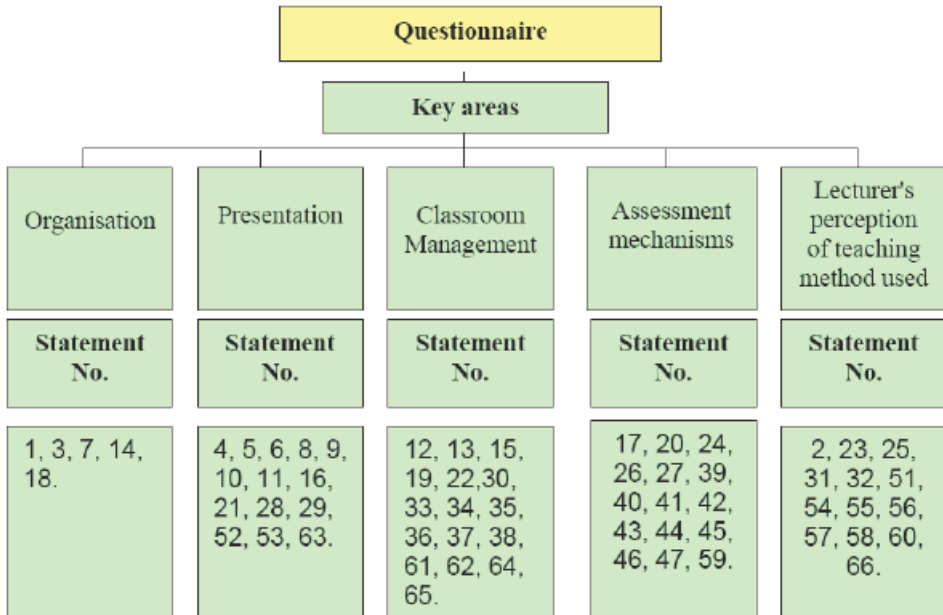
Questionnaire

Key areas

Organisation

Statement No.

1, 3, 7, 14, 18.

Presentation

Statement No.

4, 5, 6, 8, 9, 10, 11, 16, 21, 28, 29, 52, 53, 63.

Classroom Management

Statement No.

12, 13, 15, 19, 22,30, 33, 34, 35, 36, 37, 38, 61, 62, 64, 65.

Assessment mechanisms

Statement No.

17, 20, 24, 26, 27, 39, 40, 41, 42, 43, 44, 45, 46, 47, 59.

Lecturer's perception of teaching method used

Statement No.

2, 23, 25, 31, 32, 51, 54, 55, 56, 57, 58, 60, 66.